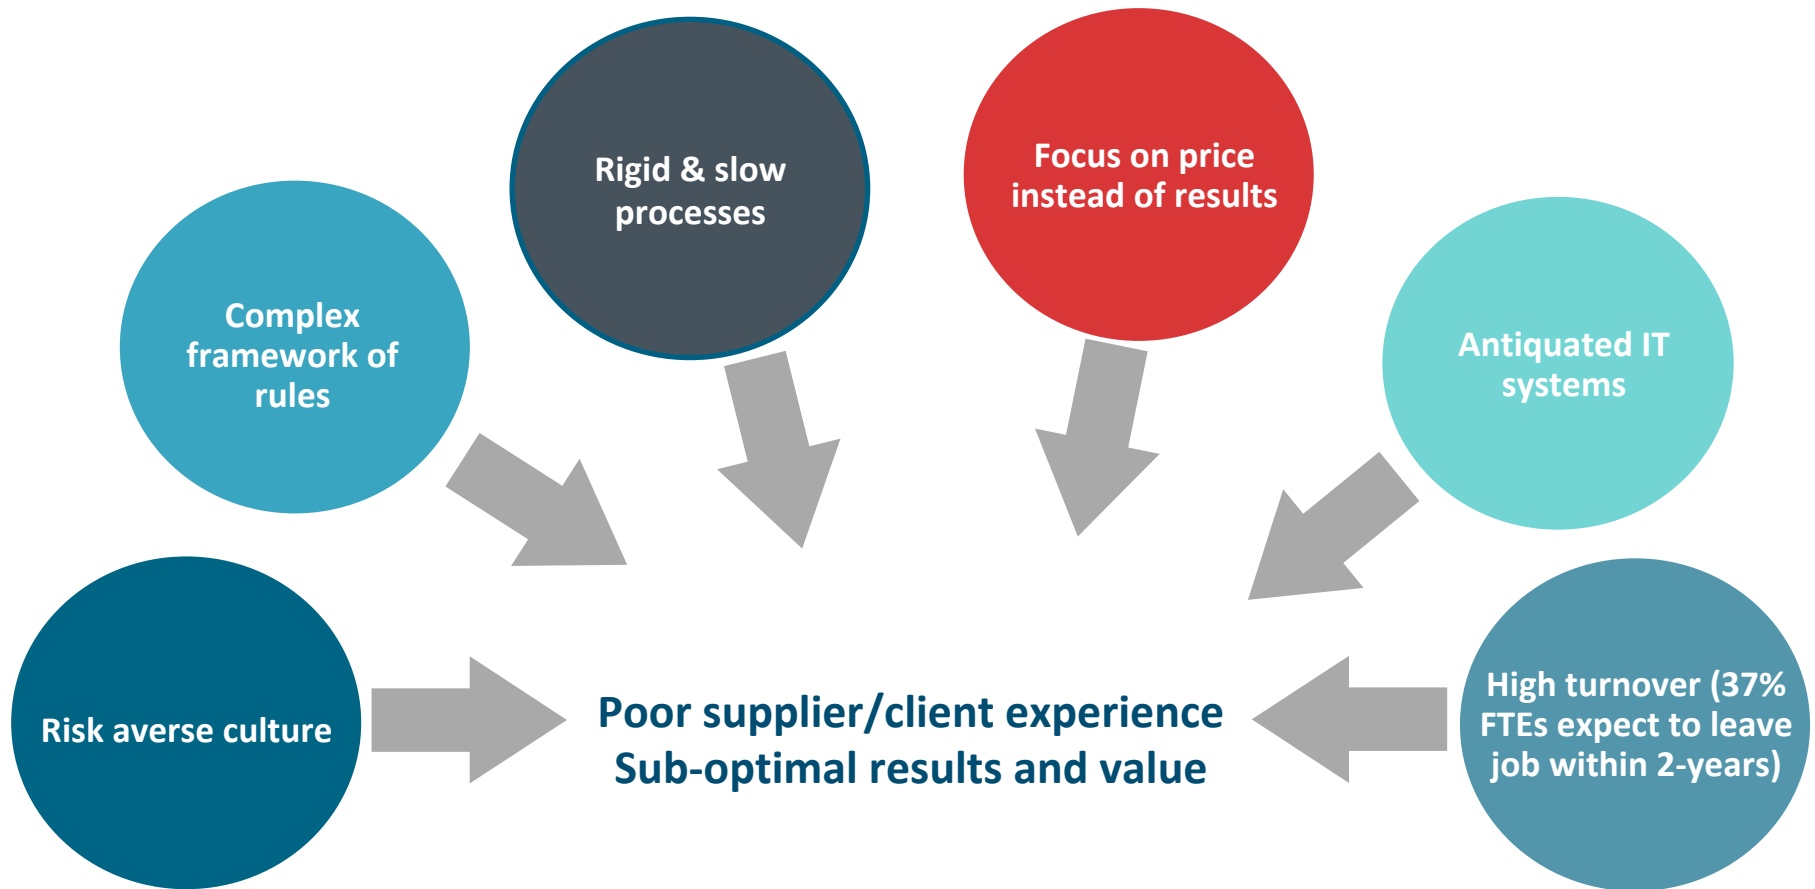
Rigid & slow processes

Focus on price instead of results

Complex framework of rules

Antiquated IT systems

Risk averse culture

Poor supplier/client experience
Sub-optimal results and value

High turnover (37% FTEs expect to leave job within 2-years)